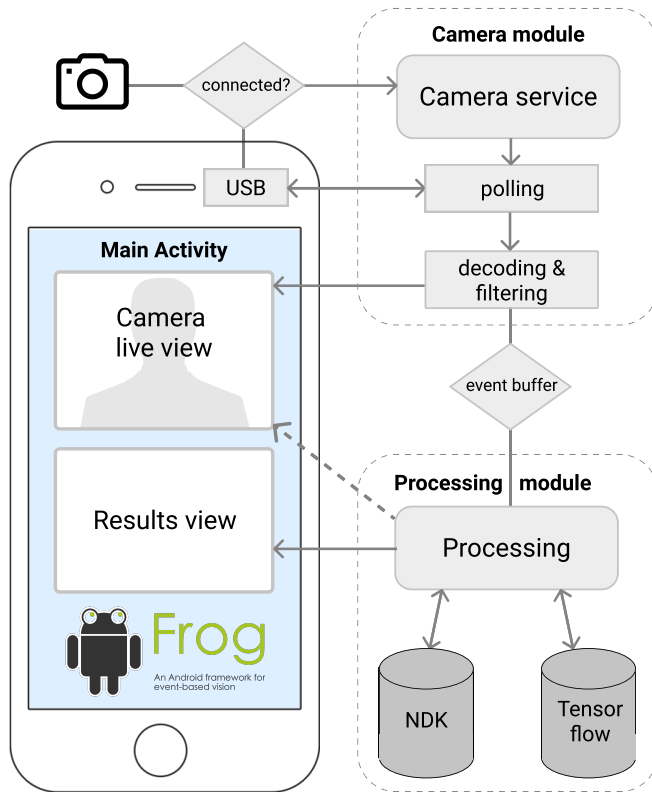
Camera module

connected?

Camera service

USB

polling

Main Activity

decoding & filtering

Camera live view

event buffer

Processing module

Results view

Processing

Frog

An Android framework for event-based vision

NDK

Tensor flow